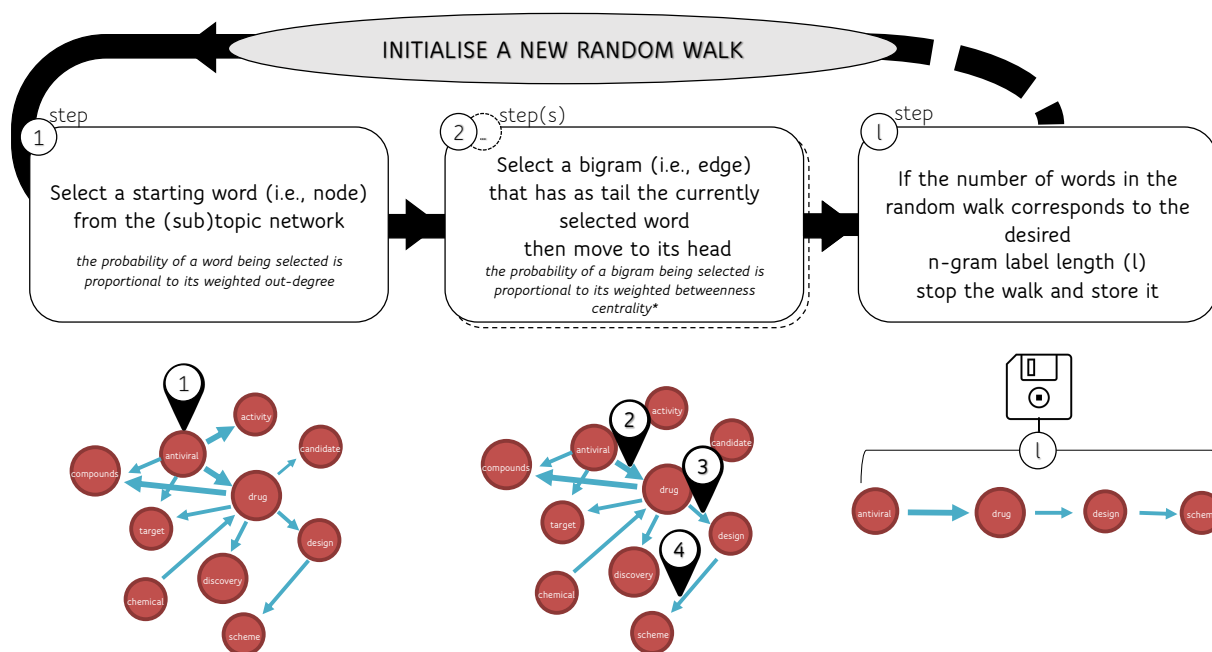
INITIALISE A NEW RANDOM WALK

1 step

Select a starting word (i.e., node) from the (sub)topic network

the probability of a word being selected is proportional to its weighted out-degree

2 ... step(s)

Select a bigram (i.e., edge) that has as tail the currently selected word then move to its head

the probability of a bigram being selected is proportional to its weighted betweenness centrality*

l step

If the number of words in the random walk corresponds to the desired n-gram label length (l) stop the walk and store it

1

activity
candidate
antiviral
compounds
drug
target
design
discovery
chemical
scheme

2
activity
antiviral
candidate
compounds
3
drug
target
design
4
discovery
chemical
scheme

l

antiviral
drug
design
schem